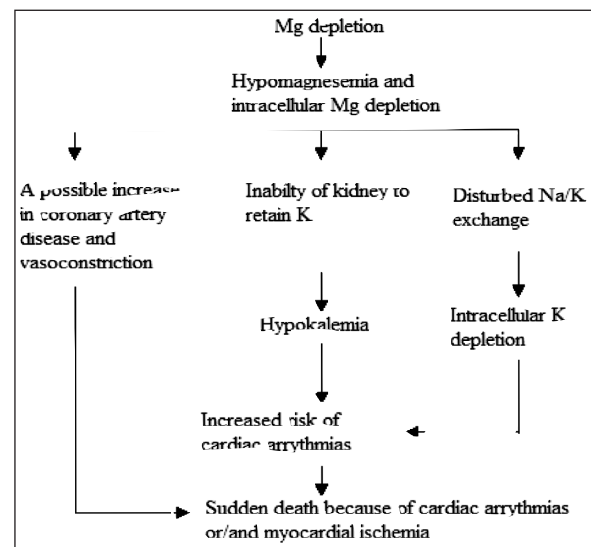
Mg depletion

Hypomagnesemia and intracellular Mg depletion

A possible increase in coronary artery disease and vasoconstriction

Inabilty of kidney to retain K

Disturbed Na/K exchange

Hypokalemia

Intracellular K depletion

Increased risk of cardiac arrythmias

Sudden death because of cardiac arrythmias or/and myocardial ischemia